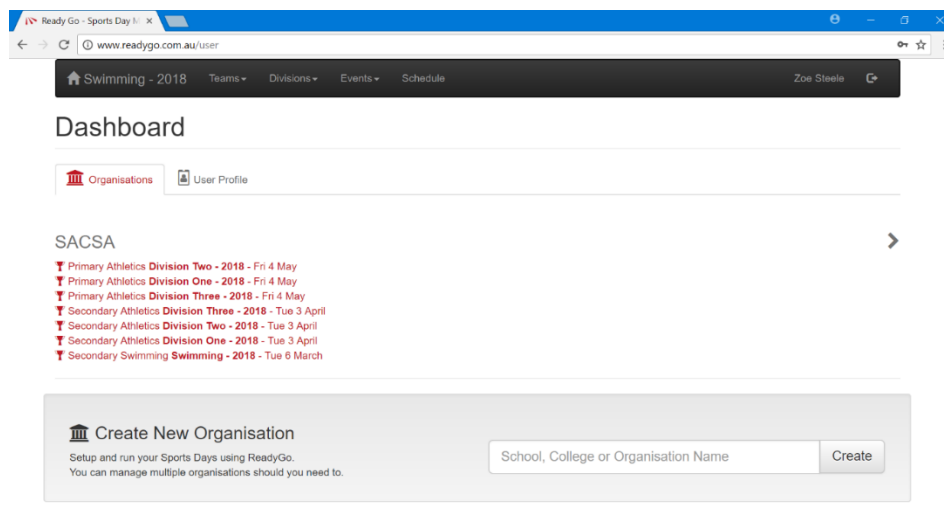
Ready Go - Sports Day M ×

www.readygo.com.au/user

Swimming - 2018 Teams Divisions Events Schedule Zoe Steele

Dashboard

Organisations User Profile

SACSA

Primary Athletics **Division Two - 2018** - Fri 4 May
Primary Athletics **Division One - 2018** - Fri 4 May
Primary Athletics **Division Three - 2018** - Fri 4 May
Secondary Athletics **Division Three - 2018** - Tue 3 April
Secondary Athletics **Division Two - 2018** - Tue 3 April
Secondary Athletics **Division One - 2018** - Tue 3 April
Secondary Swimming **Swimming - 2018** - Tue 6 March

Create New Organisation

Setup and run your Sports Days using ReadyGo.
You can manage multiple organisations should you need to.

School, College or Organisation Name

Create